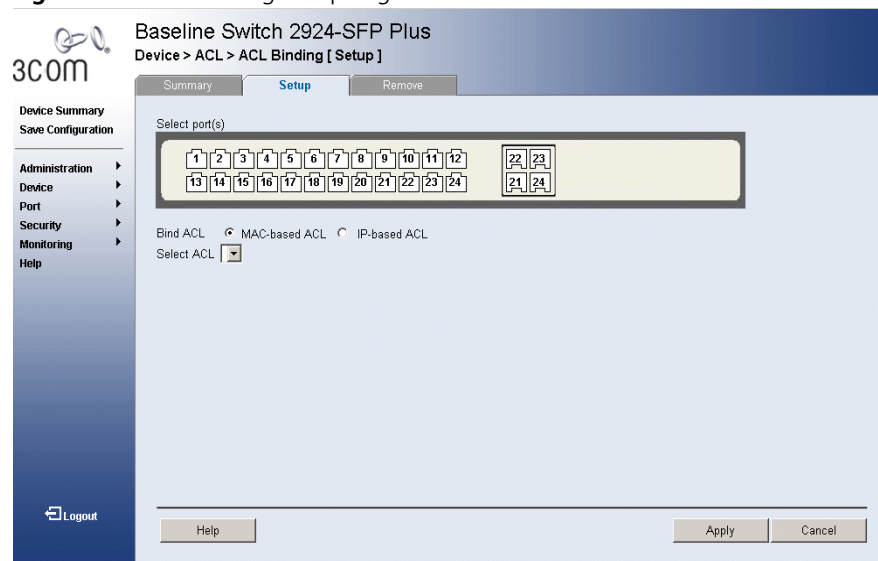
3com

Baseline Switch 2924-SFP Plus

Device > ACL > ACL Binding [ Setup ]

Summary | Setup | Remove

Device Summary
Save Configuration

Administration
Device
Port
Security
Monitoring
Help

Select port(s)

1 2 3 4 5 6 7 8 9 10 11 12
13 14 15 16 17 18 19 20 21 22 23 24

22 23
21 24

Bind ACL MAC-based ACL IP-based ACL
Select ACL

Logout

Help

Apply Cancel